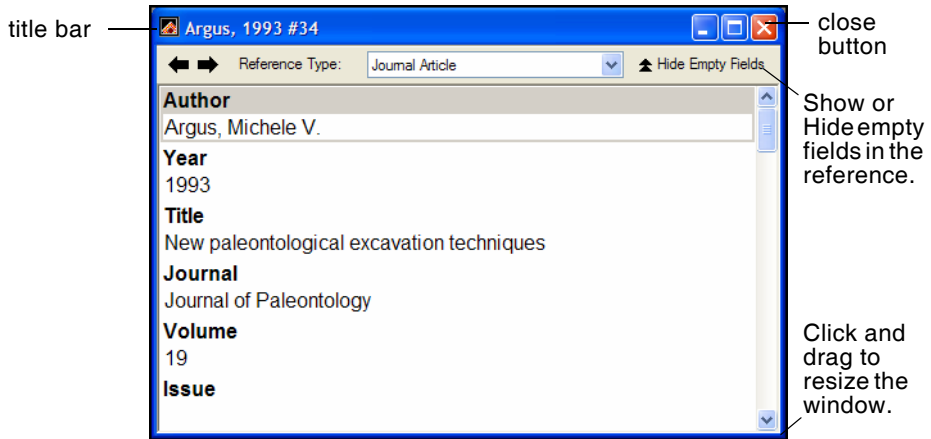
title bar

Argus, 1993 #34

close button

Reference Type: Journal Article

Hide Empty Fields

Show or Hide empty fields in the reference.

Author
Argus, Michele V.
Year
1993
Title
New paleontological excavation techniques
Journal
Journal of Paleontology
Volume
19
Issue

Click and drag to resize the window.